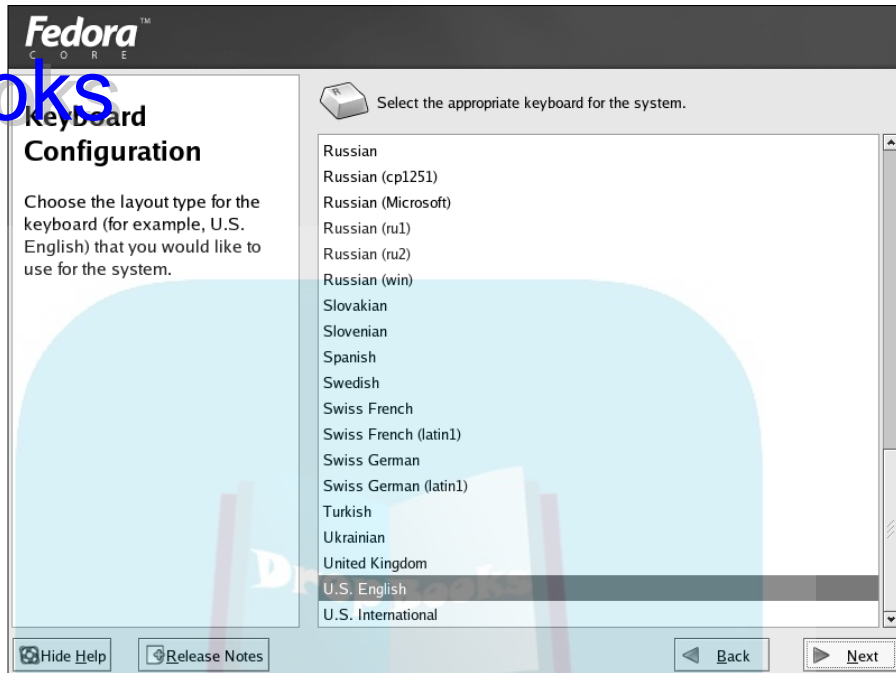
Fedora™
CORE

oks

Keyboard Configuration

Choose the layout type for the keyboard (for example, U.S. English) that you would like to use for the system.

Select the appropriate keyboard for the system.

Russian
Russian (cp1251)
Russian (Microsoft)
Russian (ru1)
Russian (ru2)
Russian (win)
Slovakian
Slovenian
Spanish
Swedish
Swiss French
Swiss French (latin1)
Swiss German
Swiss German (latin1)
Turkish
Ukrainian
United Kingdom
U.S. English
U.S. International

Hide Help
Release Notes
Back
Next